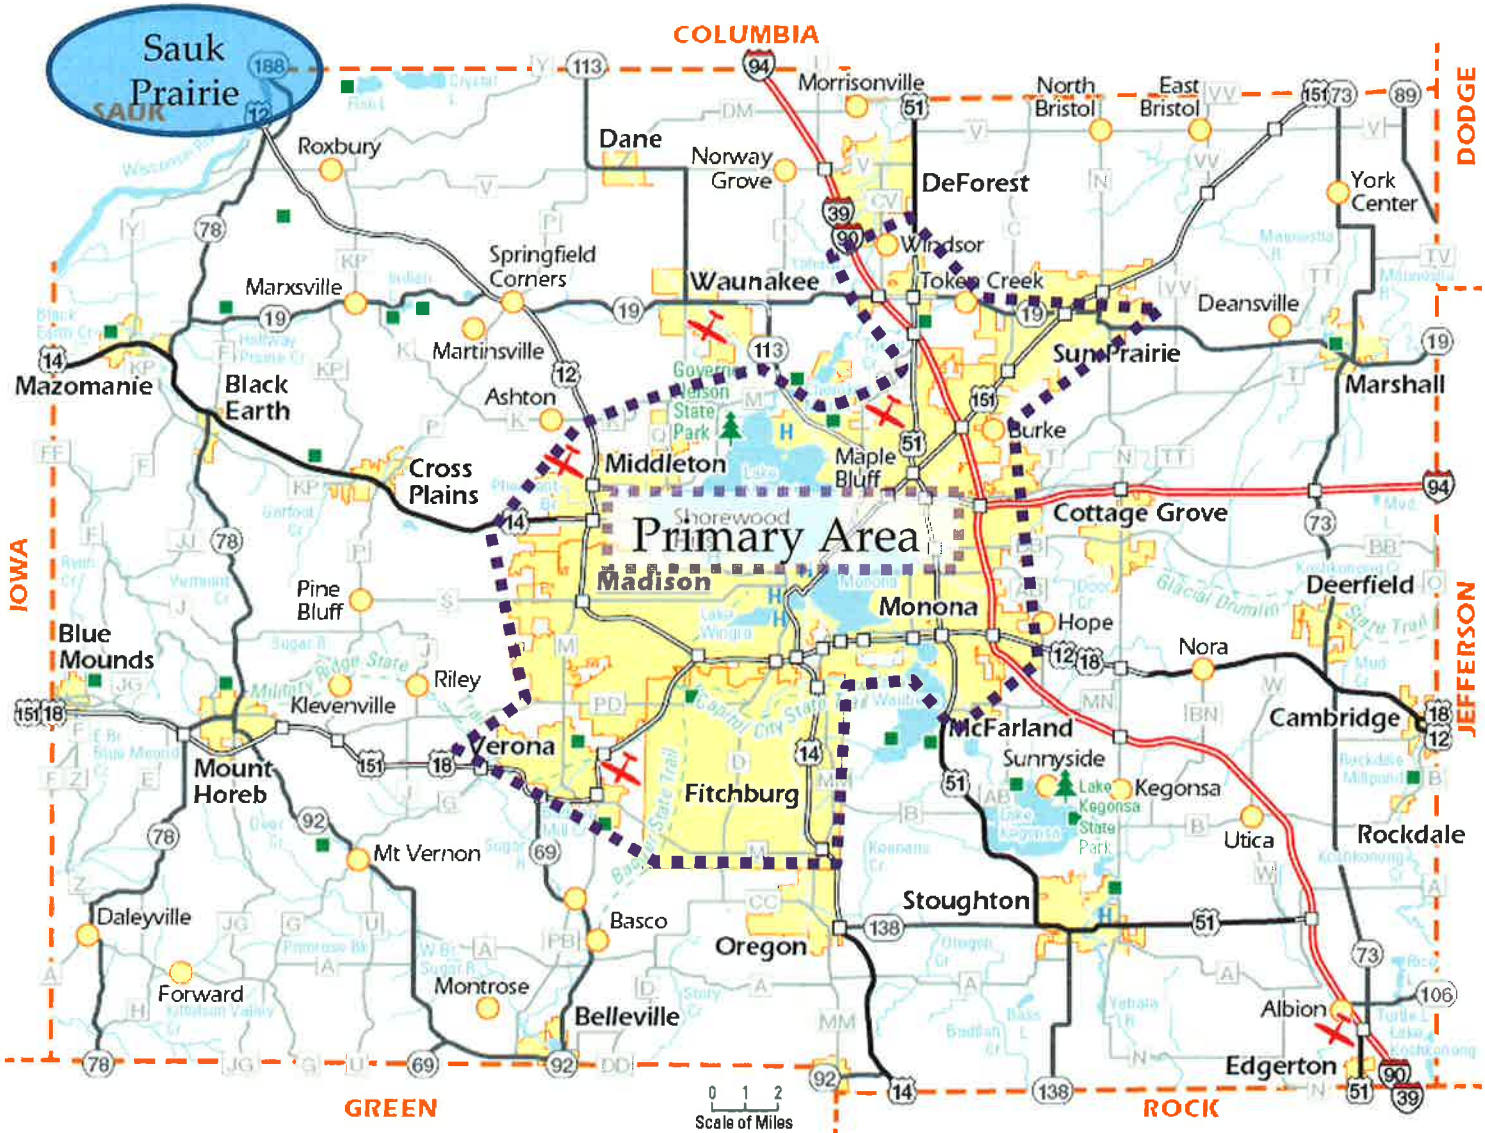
Sauk Prairie
SAUK
COLUMBIA
DODGE
IOWA
JEFFERSON
GREEN
ROCK

188
12
113
94
Morrisonville
51
North Bristol
East Bristol
151
73
89
Dane
Norway Grove
DeForest
York Center
Roxbury
78
39
90
Windsor
Springfield Corners
Waunakee
Token Creek
Deansville
Marxsville
19
19
19
19
Martinsville
113
Sun Prairie
14
Mazomanie
Black Earth
12
Ashton
151
Marshall
Governor Nelson State Park
Burke
Middleton
Maple Bluff
51
Cross Plains
Cottage Grove
94
14
Shorewood
Primary Area
Madison
78
73
Pine Bluff
Monona
Deerfield
Hope
Blue Mounds
Riley
12
18
Nora
Klevenville
151
18
McFarland
Cambridge
18
12
Verona
151
18
14
Mount Horeb
Fitchburg
Sunnyside
Lake Kegonsa State Park
Kegonsa
92
51
78
Mt Vernon
Utica
Rockdale
69
Daleyville
Stoughton
Basco
138
51
Oregon
73
Forward
Montrose
106
Albion
Belleville
Edgerton
78
69
92
92
14
138
90
51
39
0 1 2
Scale of Miles